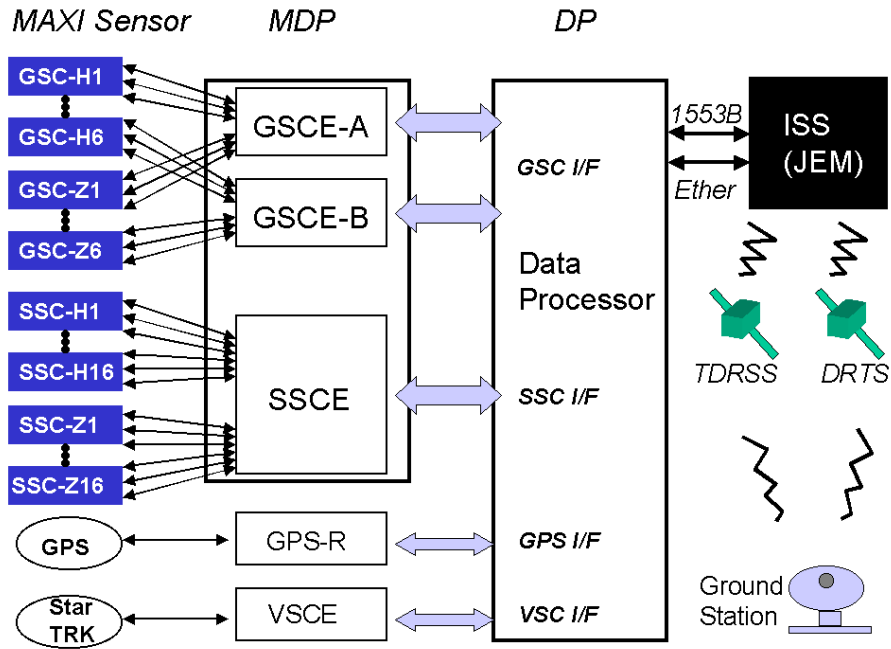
MAXI Sensor

MDP

DP

GSC-H1

GSC-H6

GSC-Z1

GSC-Z6

SSC-H1

SSC-H16

SSC-Z1

SSC-Z16

GPS

Star TRK

GSCE-A

GSCE-B

SSCE

GPS-R

VSCE

GSC I/F

Data Processor

SSC I/F

GPS I/F

VSC I/F

1553B

Ether

ISS (JEM)

TDRSS

DRTS

Ground Station